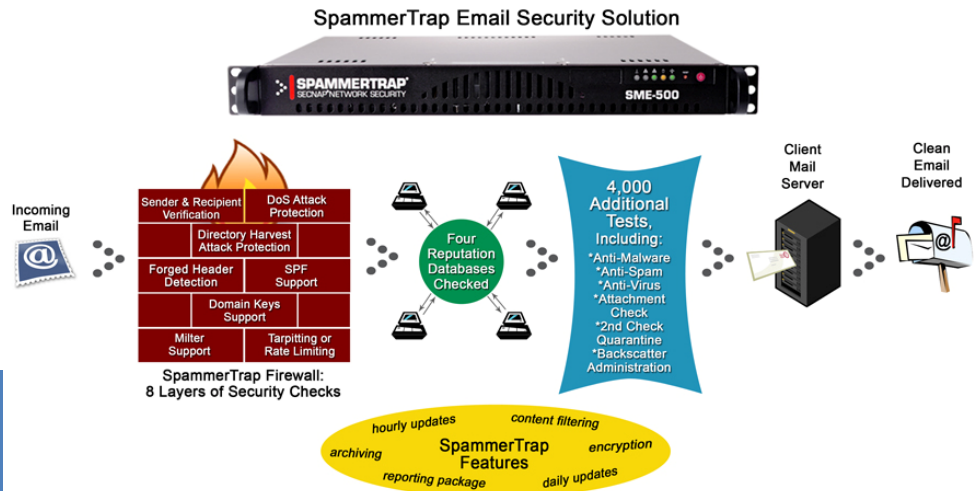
SpammerTrap Email Security Solution

SPAMMERTRAP
SECNAP NETWORK SECURITY
SME-500

Incoming Email

@

Sender & Recipient Verification
DoS Attack Protection
Directory Harvest Attack Protection
Forged Header Detection
SPF Support
Domain Keys Support
Milter Support
Tarpitting or Rate Limiting

SpammerTrap Firewall: 8 Layers of Security Checks

Four Reputation Databases Checked

4,000 Additional Tests, Including:
*Anti-Malware
*Anti-Spam
*Anti-Virus
*Attachment Check
*2nd Check Quarantine
*Backscatter Administration

Client Mail Server

Clean Email Delivered

@

hourly updates
content filtering
archiving
SpammerTrap Features
encryption
reporting package
daily updates